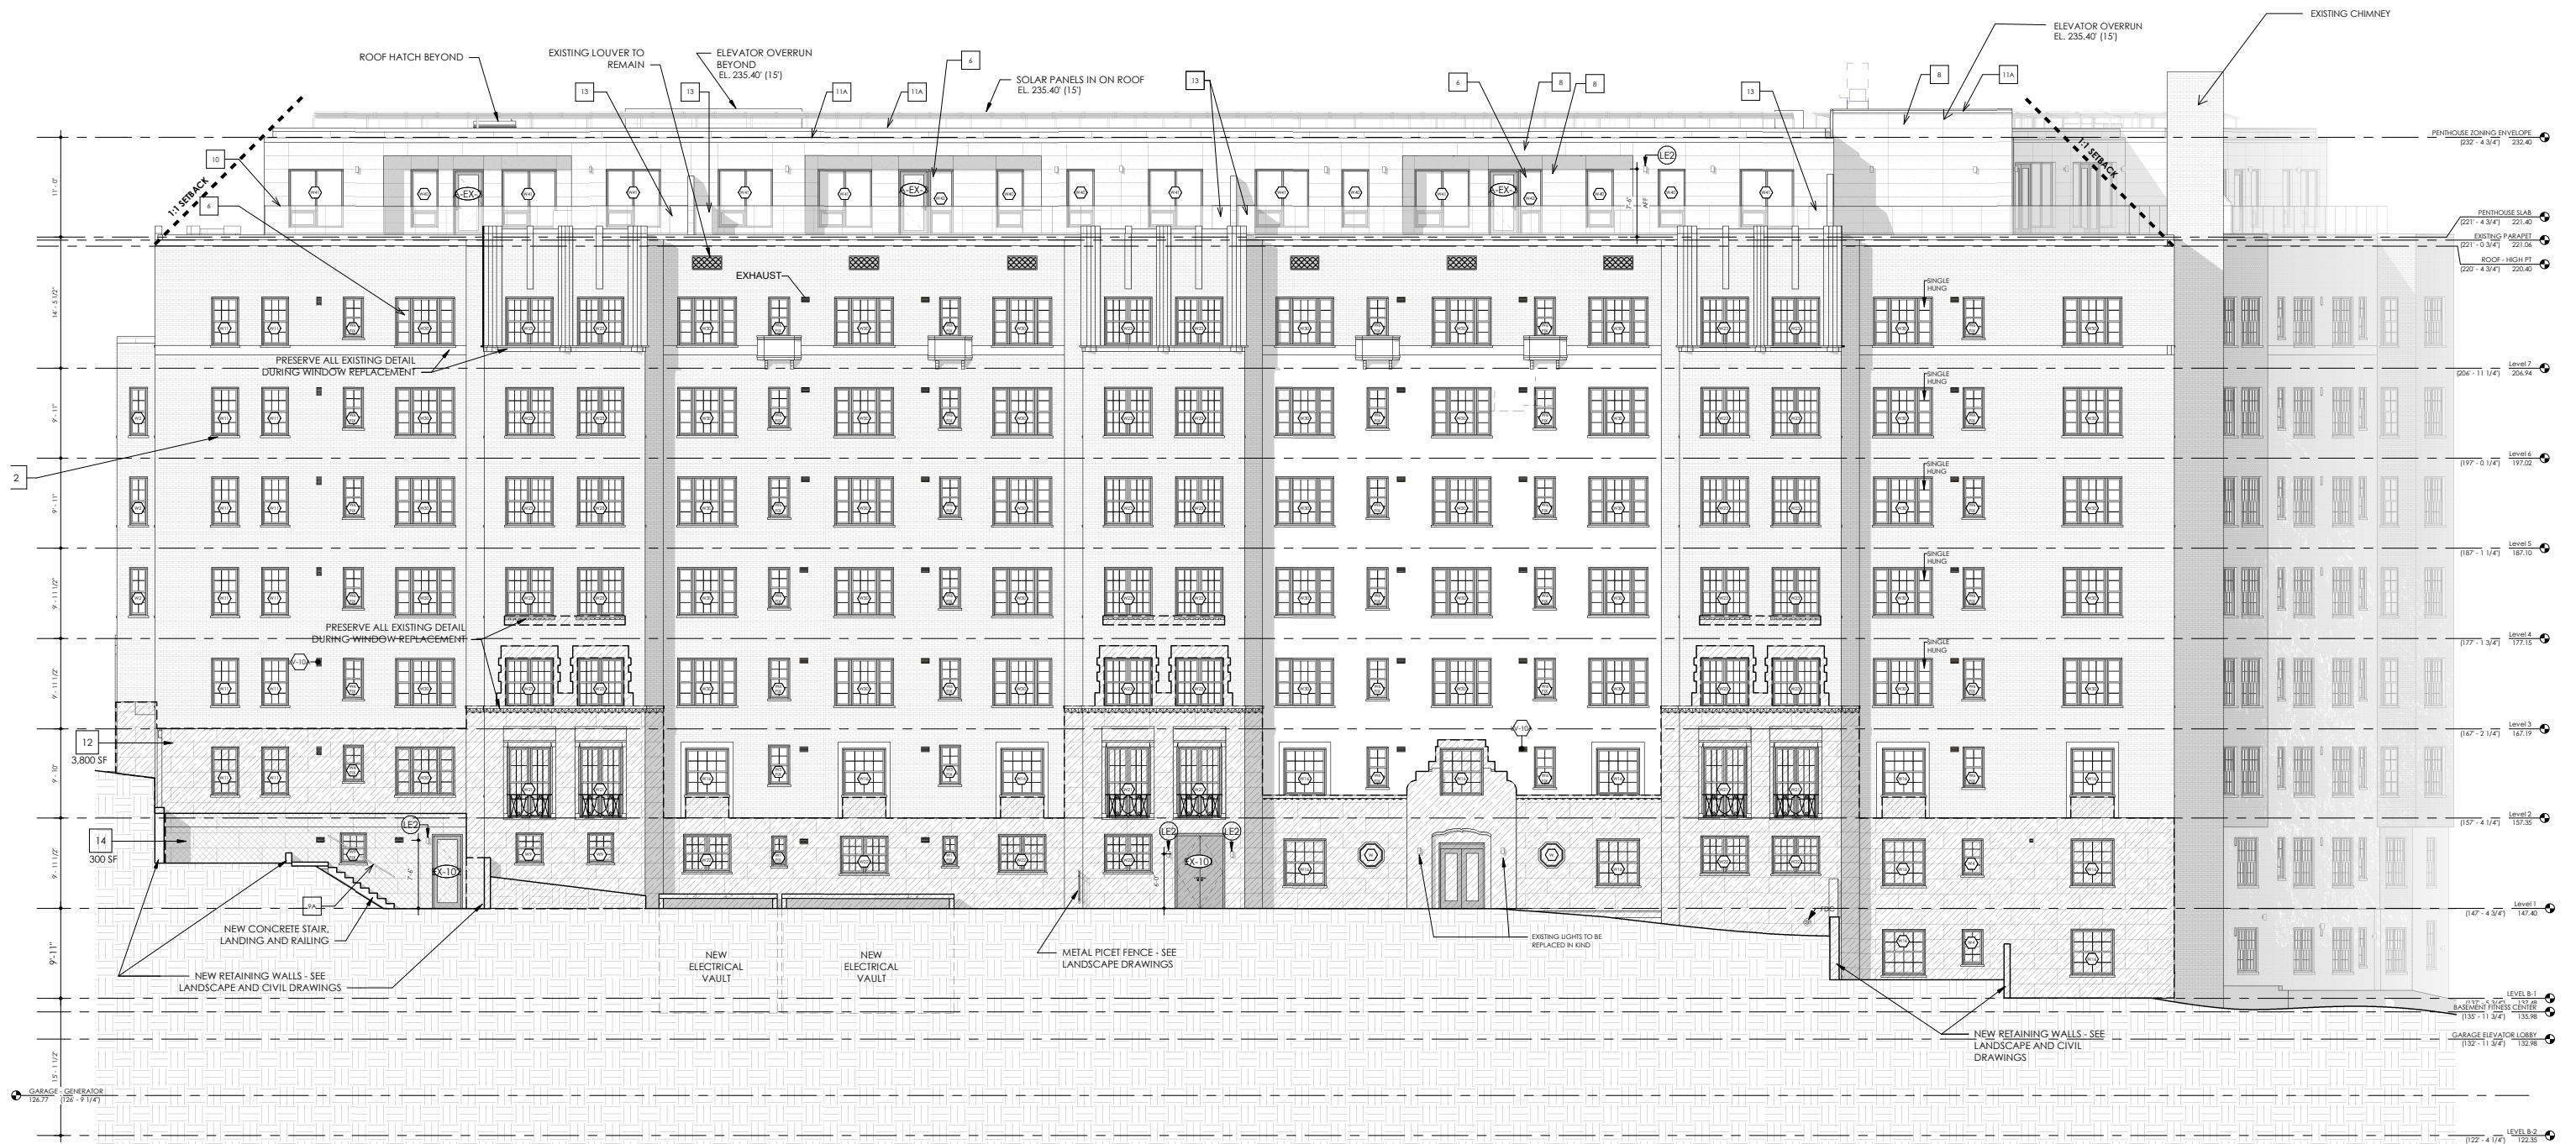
ROOF HATCH BEYOND

EXISTING LOUVER TO REMAIN

ELEVATOR OVERRUN BEYOND EL. 235.40' (15')

SOLAR PANELS IN ON ROOF EL. 235.40' (15')

ELEVATOR OVERRUN EL. 235.40' (15')

EXISTING CHIMNEY

13 13 11A 11A 6 13 6 8 8 13 8 11A

10

6

1:1 SETBACK

1:1 SETBACK

EX EX EX

LE2

PENTHOUSE ZONING ENVELOPE (232' - 4 3/4") 232.40

PENTHOUSE SLAB (221' - 4 3/4") 221.40

EXISTING PARAPET (221' - 0 3/4") 221.06

ROOF - HIGH PT (220' - 4 3/4") 220.40

EXHAUST

SINGLE HUNG

PRESERVE ALL EXISTING DETAIL DURING WINDOW REPLACEMENT

Level 7 (206' - 11 1/4") 206.94

2

Level 6 (197' - 0 1/4") 197.02

Level 5 (187' - 1 1/4") 187.10

PRESERVE ALL EXISTING DETAIL DURING WINDOW REPLACEMENT

Level 4 (177' - 1 3/4") 177.15

Level 3 (167' - 2 1/4") 167.19

12
3,800 SF

Level 2 (157' - 4 1/4") 157.35

14
300 SF

LE2 LE2 LE2

X-10 X-10

9A

Level 1 (147' - 4 3/4") 147.40

NEW CONCRETE STAIR, LANDING AND RAILING

NEW RETAINING WALLS - SEE LANDSCAPE AND CIVIL DRAWINGS

NEW ELECTRICAL VAULT

NEW ELECTRICAL VAULT

METAL PICET FENCE - SEE LANDSCAPE DRAWINGS

EXISTING LIGHTS TO BE REPLACED IN KIND

NEW RETAINING WALLS - SEE LANDSCAPE AND CIVIL DRAWINGS

LEVEL B-1

BASEMENT FITNESS CENTER (135' - 11 3/4") 135.98

GARAGE ELEVATOR LOBBY (132' - 11 3/4") 132.98

GARAGE - GENERATOR 126.77 (126' - 9 1/4")

LEVEL B-2 (122' - 4 1/4") 122.35

11' - 0" 14' - 5 1/2" 9' - 11" 9' - 11" 9' - 11 1/2" 9' - 11 1/2" 9' - 10" 9' - 11 1/2" 9' - 11" 5' - 11 1/2"